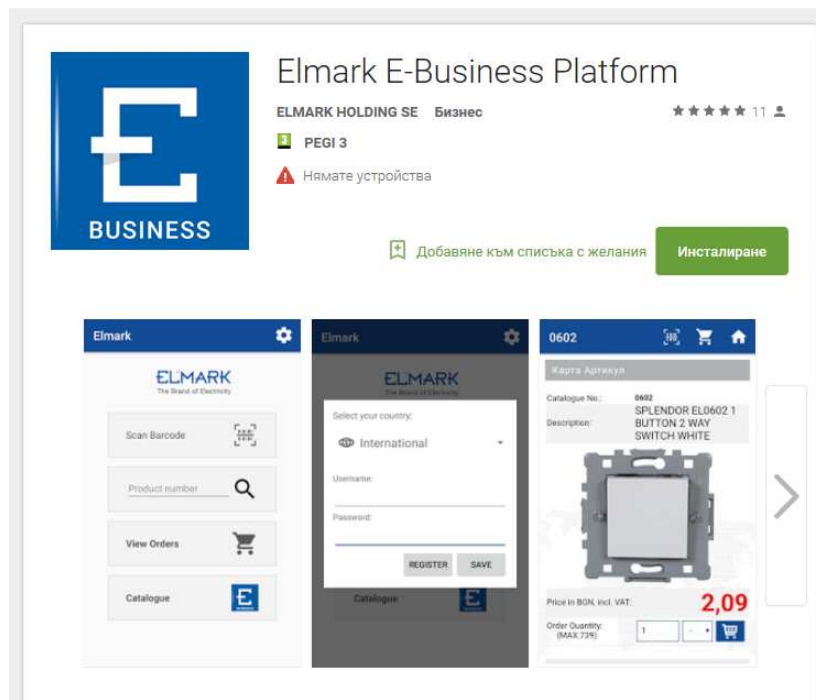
BUSINESS

Elmark E-Business Platform

ELMARK HOLDING SE Бизнес

11

3 PEGI 3

Нямате устройства

Добавяне към списъка с желания

Инсталиране

Elmark

ELMARK
The Brand of Electricity

Scan Barcode

Product number

View Orders

Catalogue

Elmark

ELMARK
The Brand of Electricity

Select your country:

International

Username:

Password:

REGISTER

SAVE

Catalogue

0602

Карта Артикул

Catalogue No.: 0602

Description: SPLENDOR EL0602 1 BUTTON 2 WAY SWITCH WHITE

Price in BGN, incl. VAT: 2,09

Order Quantity: (MAX 739)

1